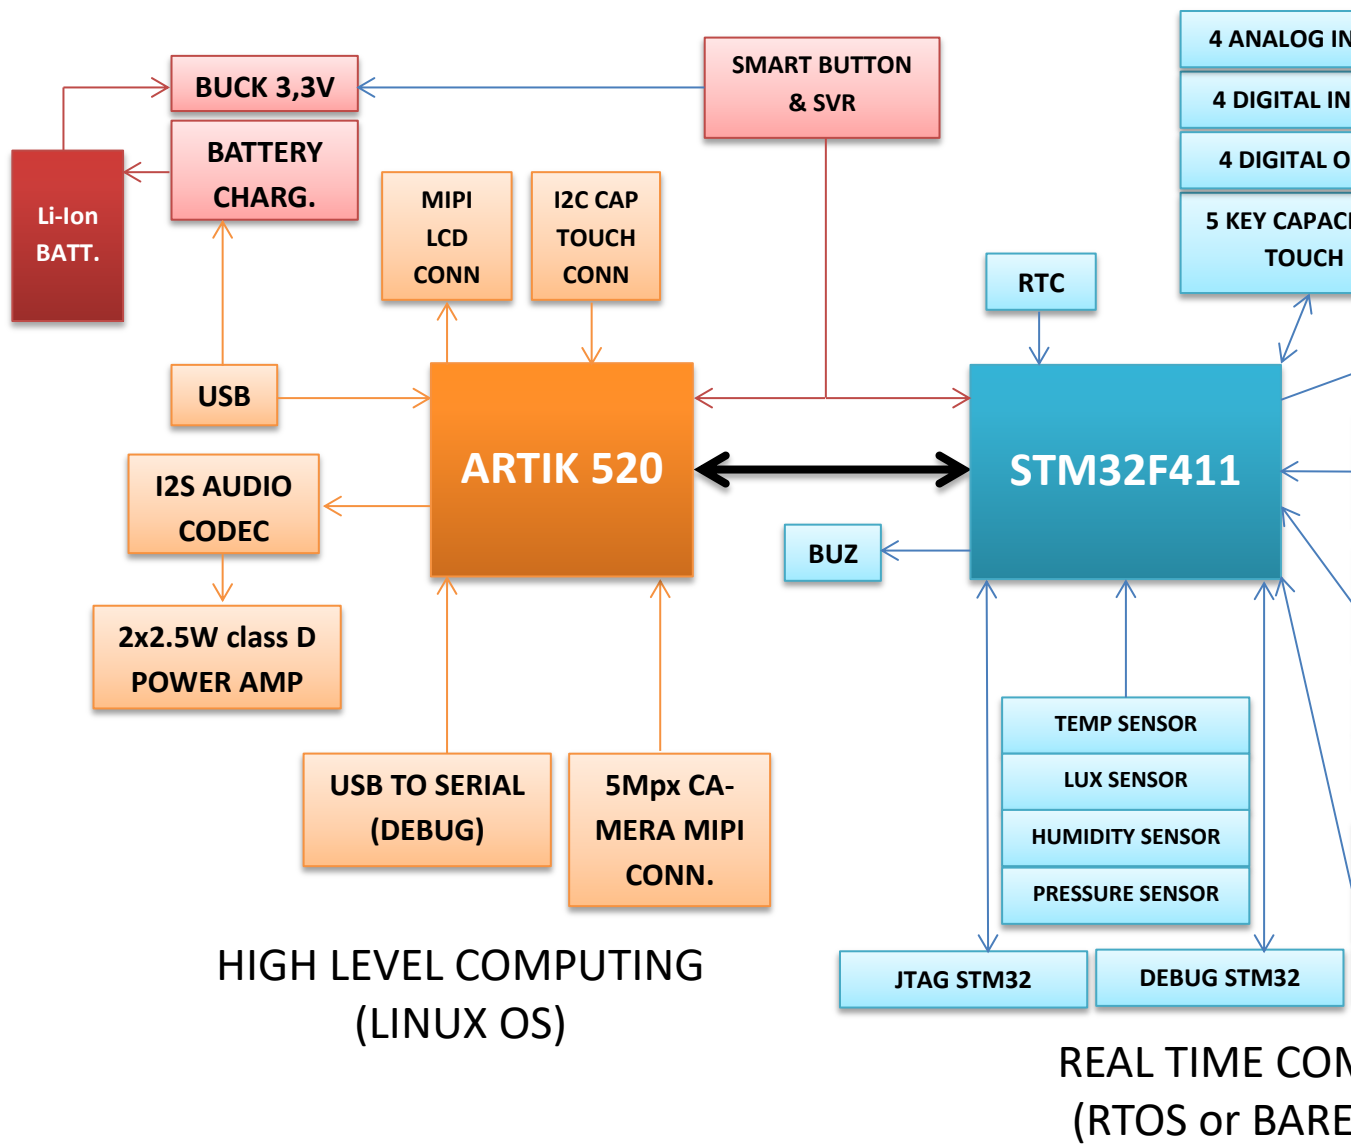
BUCK 3,3V

SMART BUTTON & SVR

4 ANALOG IN

4 DIGITAL IN

4 DIGITAL O

5 KEY CAPAC TOUCH

BATTERY CHARG.

Li-Ion BATT.

MIPI LCD CONN

I2C CAP TOUCH CONN

RTC

USB

ARTIK 520

STM32F411

I2S AUDIO CODEC

BUZ

2x2.5W class D POWER AMP

TEMP SENSOR

LUX SENSOR

HUMIDITY SENSOR

PRESSURE SENSOR

USB TO SERIAL (DEBUG)

5Mpx CA-MERA MIPI CONN.

JTAG STM32

DEBUG STM32

HIGH LEVEL COMPUTING (LINUX OS)

REAL TIME CON

(RTOS or BARE